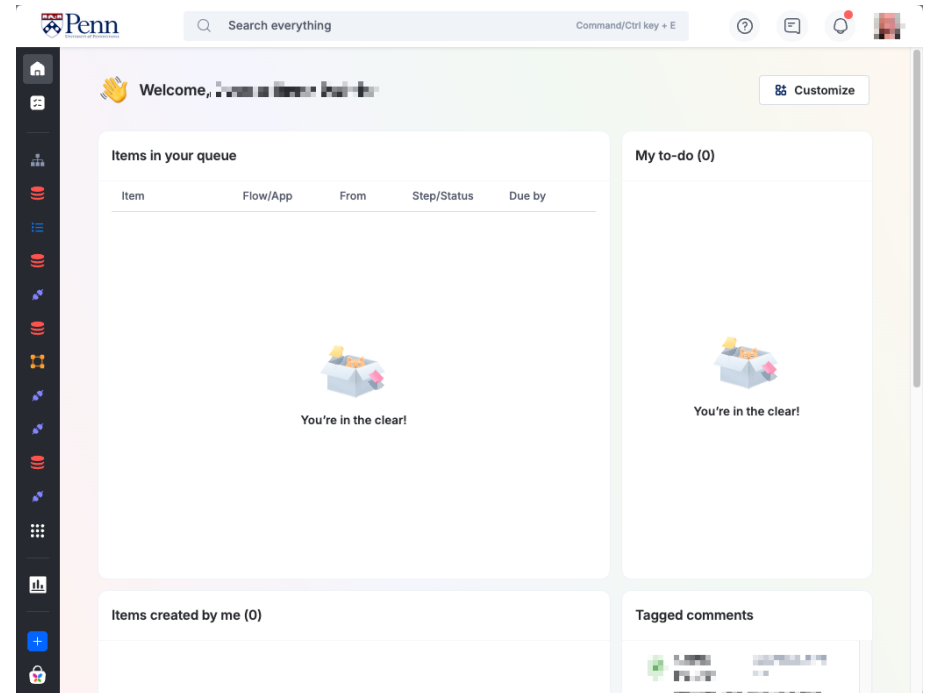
Penn

Search everything

Command/Ctrl key + E

Welcome, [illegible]

Customize

Items in your queue

| Item | Flow/App | From | Step/Status | Due by |
|---|---|---|---|---|

You're in the clear!

My to-do (0)

You're in the clear!

Items created by me (0)

Tagged comments

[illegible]